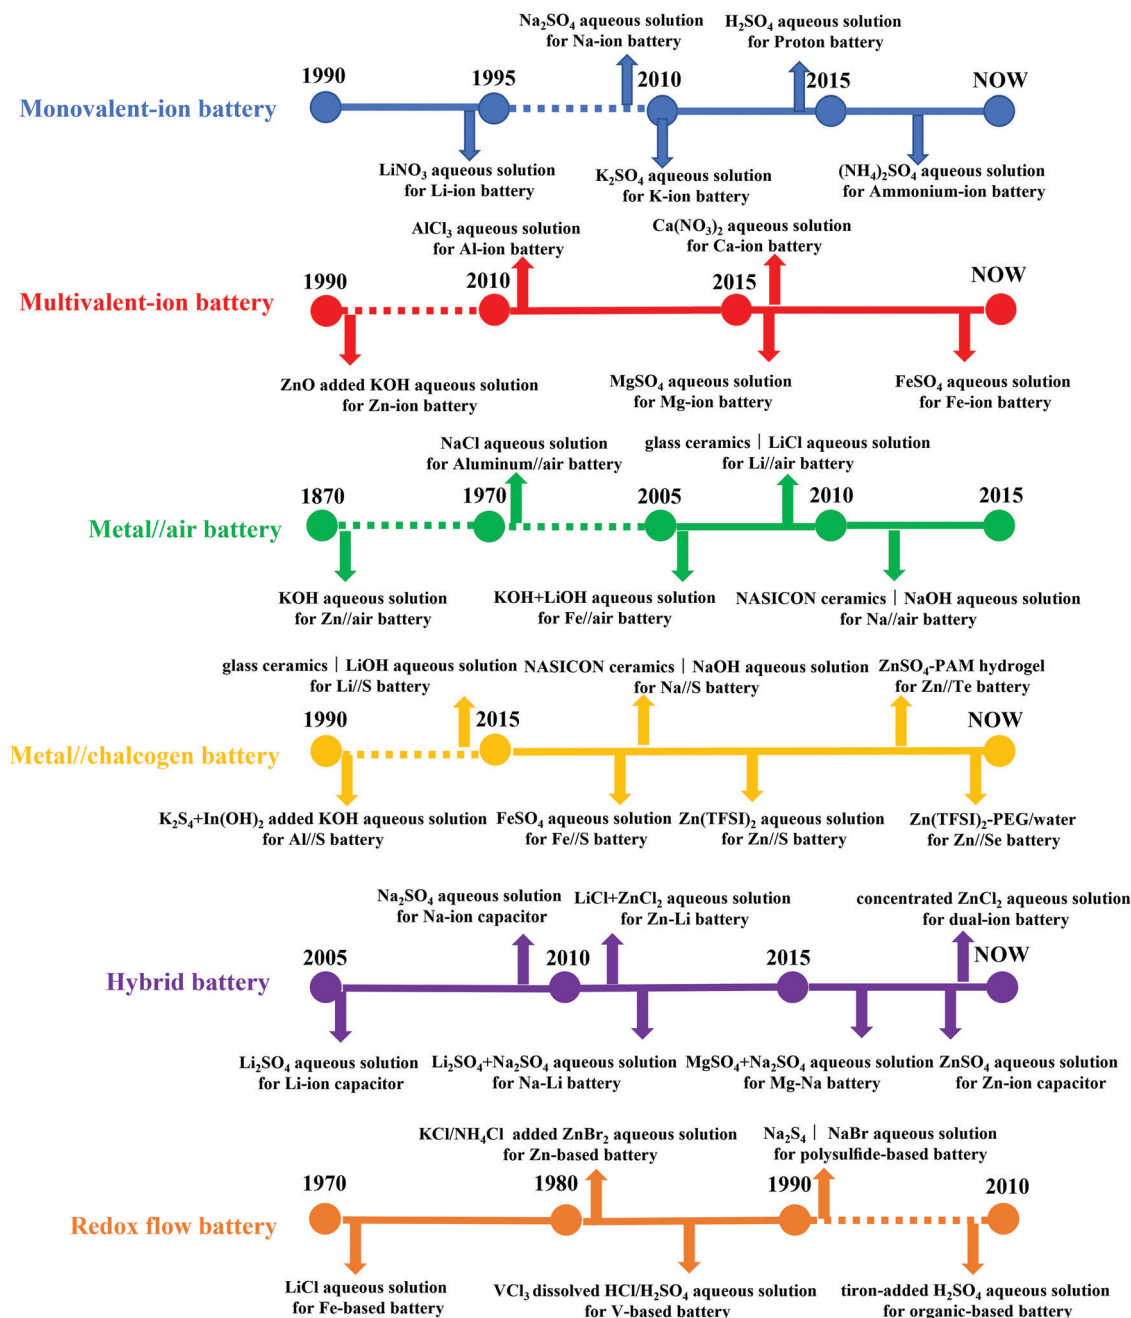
Monovalent-ion battery

1990 1995 2010 2015 NOW

$Na_2SO_4$ aqueous solution for Na-ion battery

$H_2SO_4$ aqueous solution for Proton battery

$LiNO_3$ aqueous solution for Li-ion battery

$K_2SO_4$ aqueous solution for K-ion battery

$(NH_4)_2SO_4$ aqueous solution for Ammonium-ion battery

Multivalent-ion battery

1990 2010 2015 NOW

$AlCl_3$ aqueous solution for Al-ion battery

$Ca(NO_3)_2$ aqueous solution for Ca-ion battery

ZnO added KOH aqueous solution for Zn-ion battery

$MgSO_4$ aqueous solution for Mg-ion battery

$FeSO_4$ aqueous solution for Fe-ion battery

Metal//air battery

1870 1970 2005 2010 2015

NaCl aqueous solution for Aluminum//air battery

glass ceramics | LiCl aqueous solution for Li//air battery

KOH aqueous solution for Zn//air battery

KOH+LiOH aqueous solution for Fe//air battery

NASICON ceramics | NaOH aqueous solution for Na//air battery

Metal//chalcogen battery

1990 2015 NOW

glass ceramics | LiOH aqueous solution for Li//S battery

NASICON ceramics | NaOH aqueous solution for Na//S battery

$ZnSO_4$-PAM hydrogel for Zn//Te battery

$K_2S_4$+$In(OH)_2$ added KOH aqueous solution for Al//S battery

$FeSO_4$ aqueous solution for Fe//S battery

$Zn(TFSI)_2$ aqueous solution for Zn//S battery

$Zn(TFSI)_2$-PEG/water for Zn//Se battery

Hybrid battery

2005 2010 2015 NOW

$Na_2SO_4$ aqueous solution for Na-ion capacitor

LiCl+$ZnCl_2$ aqueous solution for Zn-Li battery

concentrated $ZnCl_2$ aqueous solution for dual-ion battery

$Li_2SO_4$ aqueous solution for Li-ion capacitor

$Li_2SO_4$+$Na_2SO_4$ aqueous solution for Na-Li battery

$MgSO_4$+$Na_2SO_4$ aqueous solution for Mg-Na battery

$ZnSO_4$ aqueous solution for Zn-ion capacitor

Redox flow battery

1970 1980 1990 2010

KCl/$NH_4Cl$ added $ZnBr_2$ aqueous solution for Zn-based battery

$Na_2S_4$ | NaBr aqueous solution for polysulfide-based battery

LiCl aqueous solution for Fe-based battery

$VCl_3$ dissolved HCl/$H_2SO_4$ aqueous solution for V-based battery

tiron-added $H_2SO_4$ aqueous solution for organic-based battery